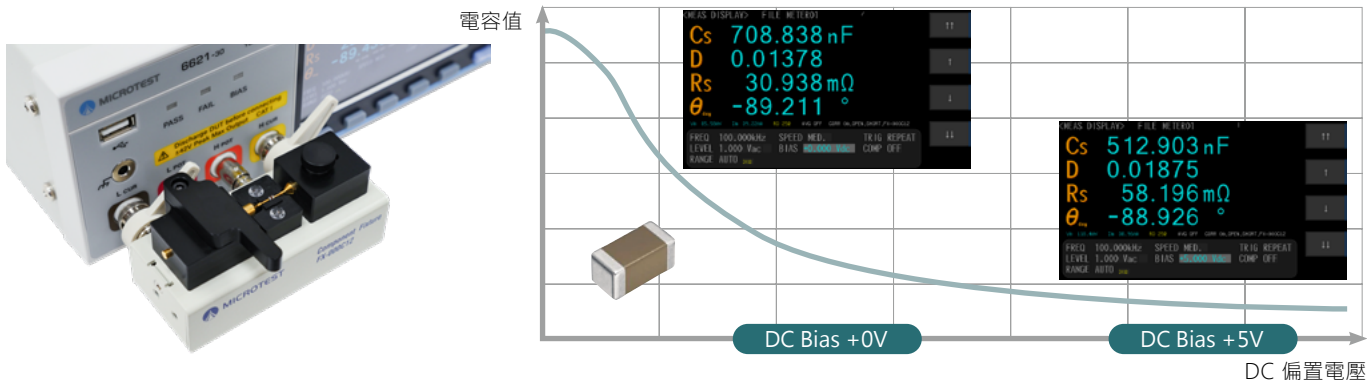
MICROTEST
6621-30
PASS FAIL BIAS
Discharge DUT before connecting
±42V Peak Max Output CAT I
L CUR
H CUR
Component Fixture
FX-000C12
MICROTEST

電容值

<MEAS DISPLAY> FILE METER01
Cs 708.838 nF
D 0.01378
Rs 30.938 mΩ
θ -89.211 °
FREQ 100.000kHz SPEED MED.
LEVEL 1.000 Vac BIAS +0.000 Vdc
RANGE AUTO
TRIG REPEAT
COMP OFF
↑↑
↑
↓
↓↓

<MEAS DISPLAY> FILE METER01
Cs 512.903 nF
D 0.01875
Rs 58.196 mΩ
θ -88.926 °
FREQ 100.000kHz SPEED MED.
LEVEL 1.000 Vac BIAS +5.000 Vdc
RANGE AUTO
TRIG REPEAT
COMP OFF
↑↑
↑
↓
↓↓

DC Bias +0V
DC Bias +5V
DC 偏置電壓